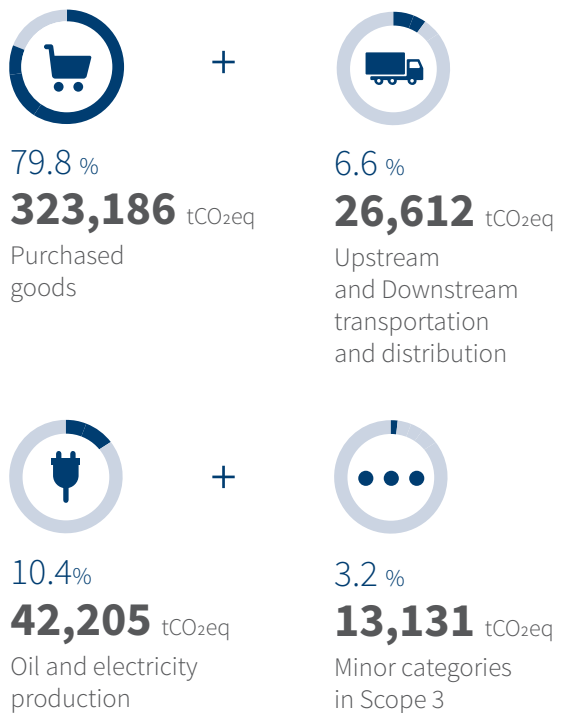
+

79.8 %
**323,186** $tCO_2eq$
Purchased goods

6.6 %
**26,612** $tCO_2eq$
Upstream and Downstream transportation and distribution

+

10.4%
**42,205** $tCO_2eq$
Oil and electricity production

3.2 %
**13,131** $tCO_2eq$
Minor categories in Scope 3